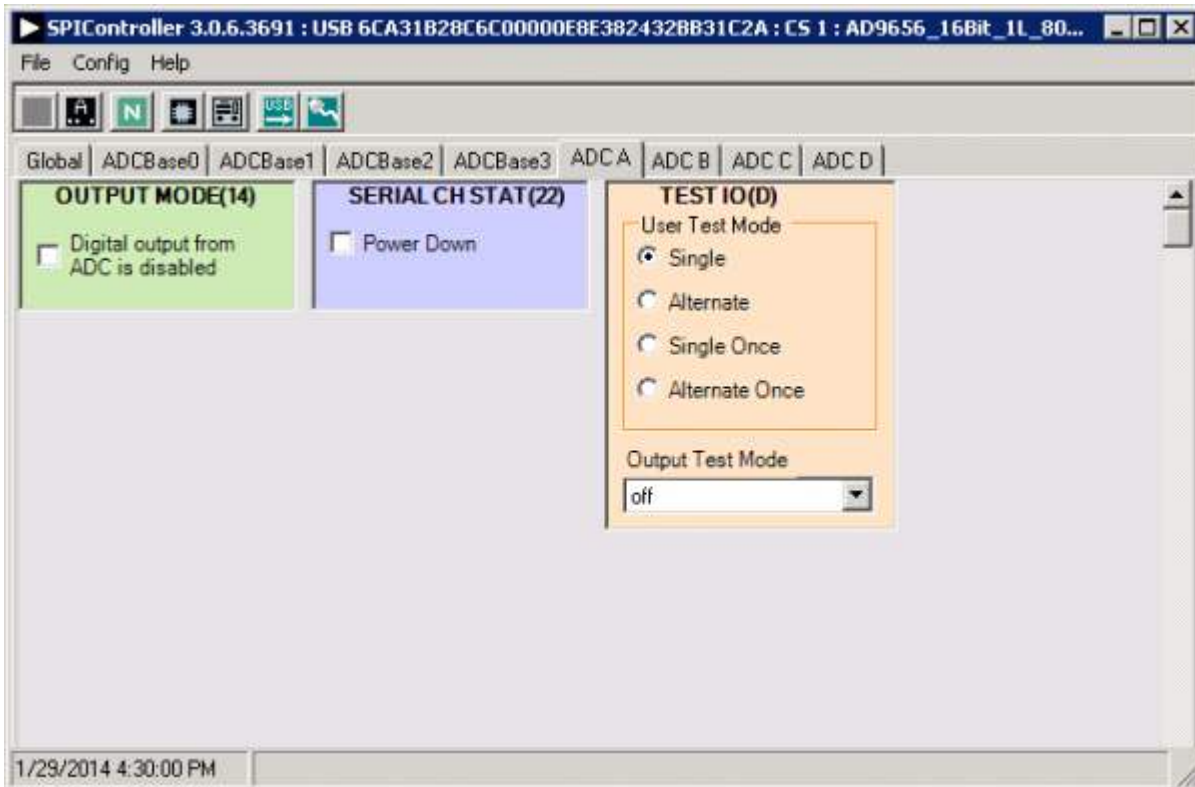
SPIController 3.0.6.3691 : USB 6CA31B28C6C00000E8E382432BB31C2A : CS 1 : AD9656_16Bit_1L_80...

File Config Help

N

USB

Global ADCBase0 ADCBase1 ADCBase2 ADCBase3 ADC A ADC B ADC C ADC D

OUTPUT MODE(14)

Digital output from ADC is disabled

SERIAL CH STAT(22)

Power Down

TEST IO(D)

User Test Mode

Single

Alternate

Single Once

Alternate Once

Output Test Mode

off

1/29/2014 4:30:00 PM